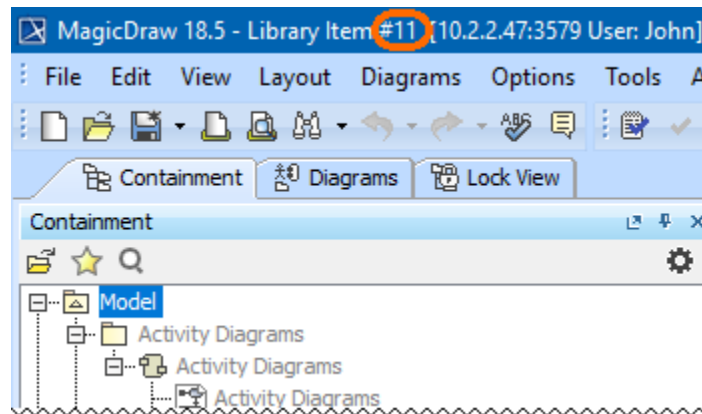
MagicDraw 18.5 - Library Item #11 [10.2.2.47:3579 User: John]

File Edit View Layout Diagrams Options Tools

Containment Diagrams Lock View

Containment

Model
Activity Diagrams
Activity Diagrams
Activity Diagrams